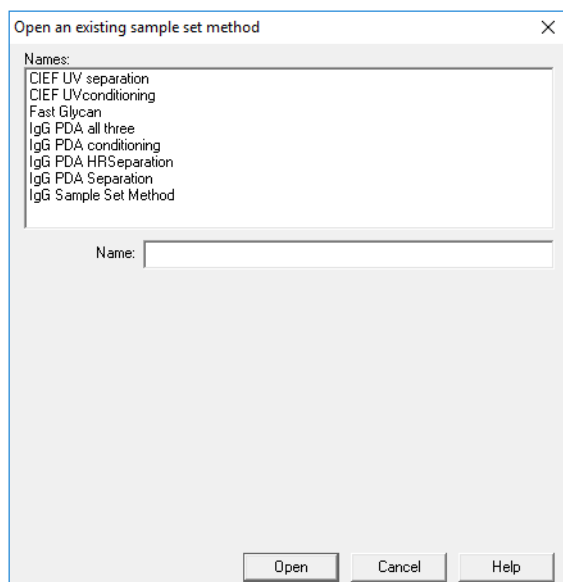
Open an existing sample set method

×

Names:

CIEF UV separation
CIEF UVconditioning
Fast Glycan
IgG PDA all three
IgG PDA conditioning
IgG PDA HRSeparation
IgG PDA Separation
IgG Sample Set Method

Name:

Open

Cancel

Help